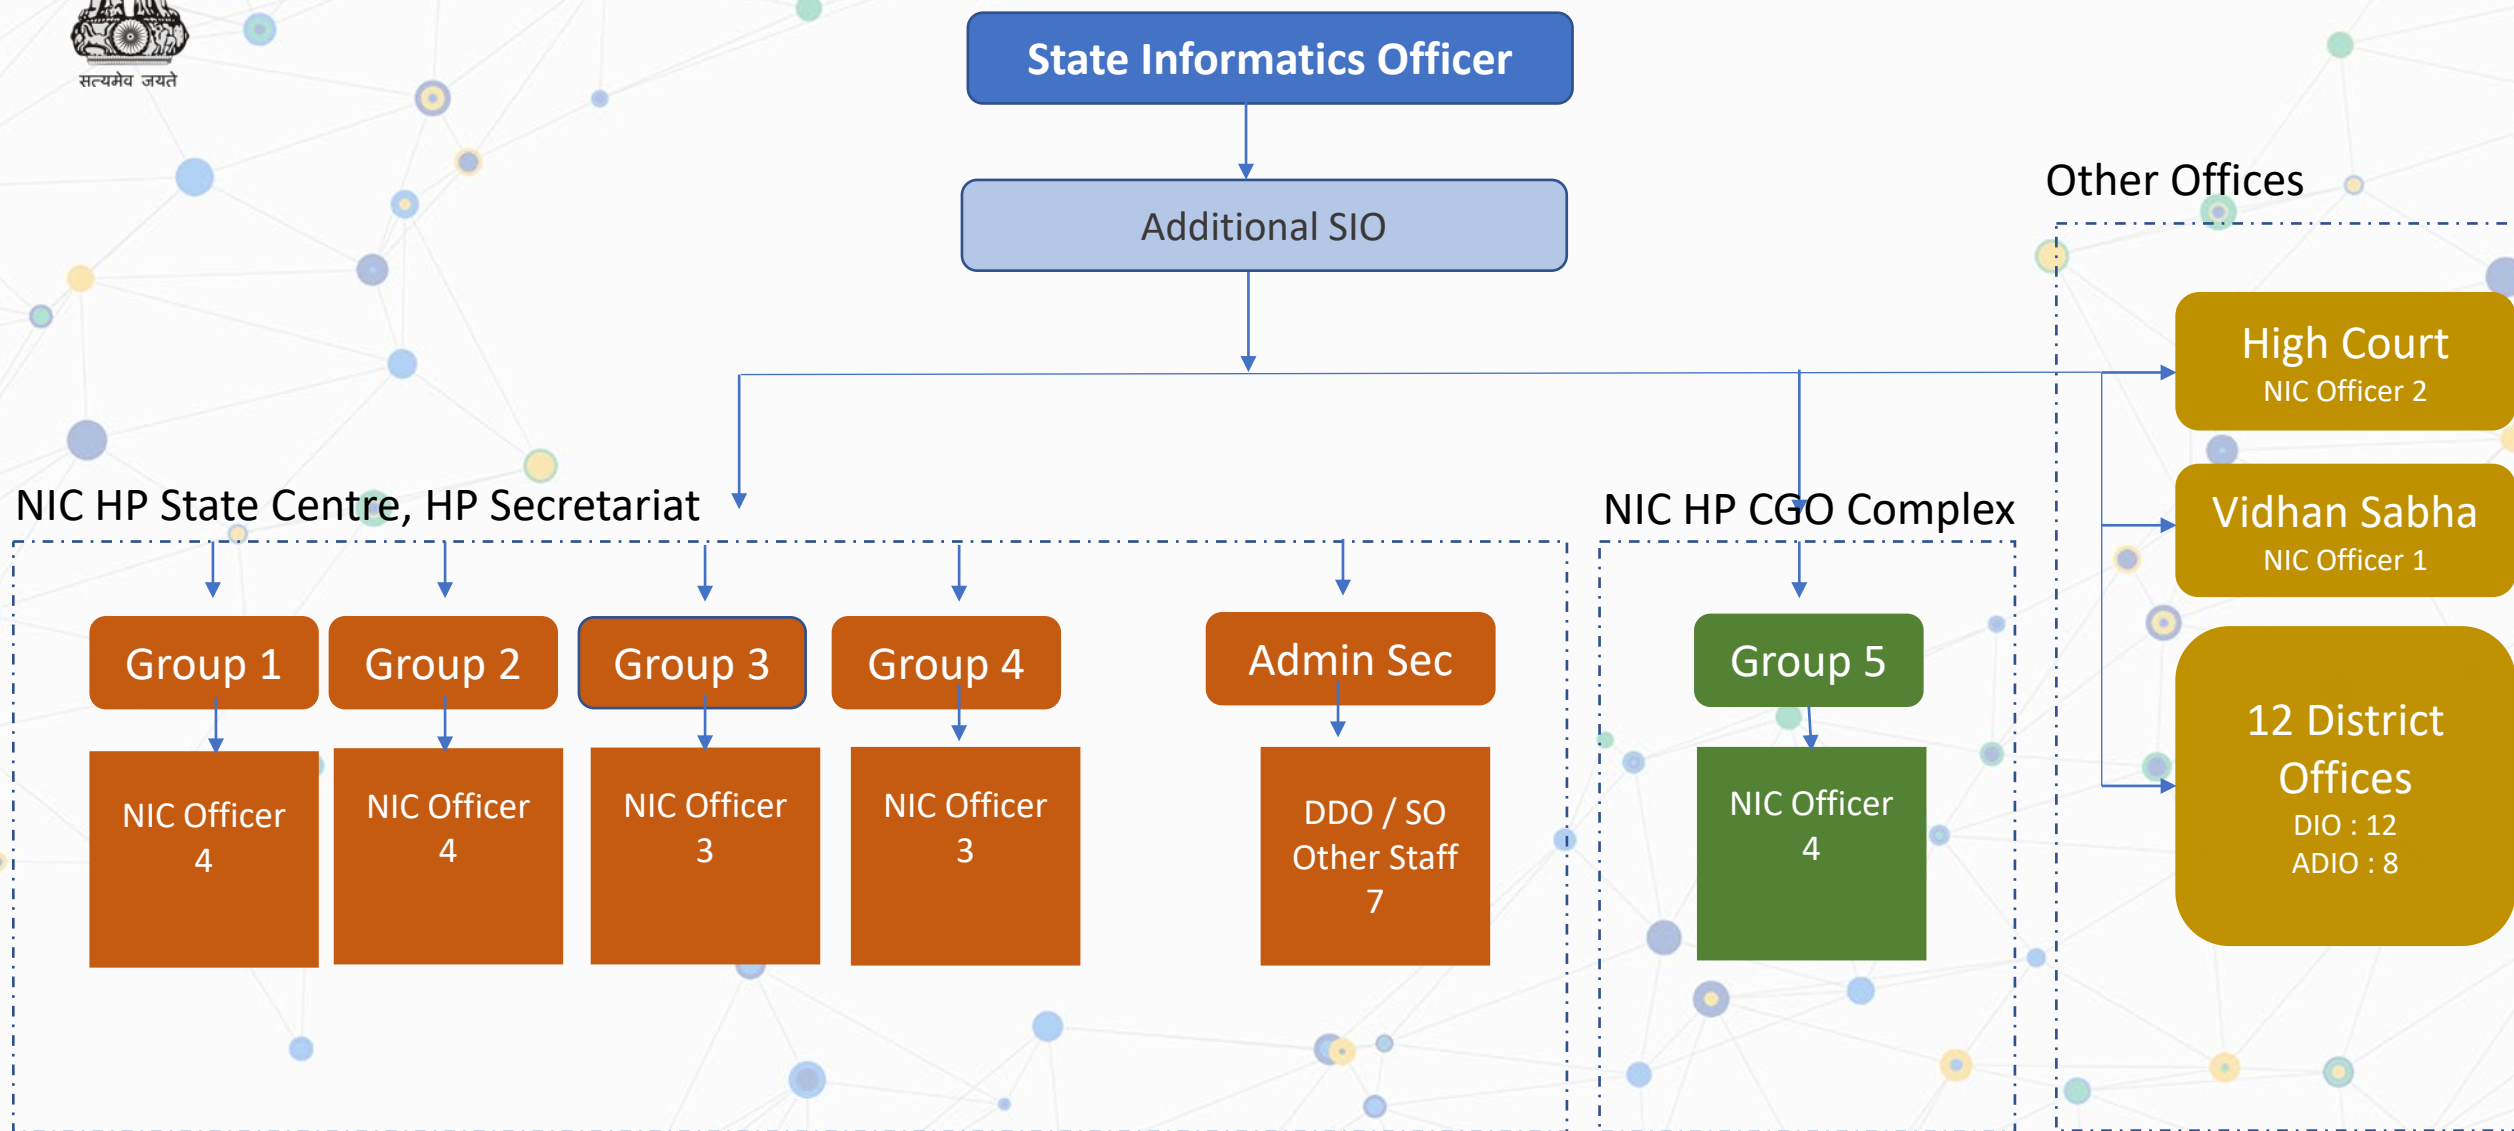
सत्यमेव जयते

State Informatics Officer

Additional SIO

Other Offices

High Court
NIC Officer 2

Vidhan Sabha
NIC Officer 1

12 District Offices
DIO : 12
ADIO : 8

NIC HP State Centre, HP Secretariat

Group 1

NIC Officer
4

Group 2

NIC Officer
4

Group 3

NIC Officer
3

Group 4

NIC Officer
3

Admin Sec

DDO / SO
Other Staff
7

NIC HP CGO Complex

Group 5

NIC Officer
4